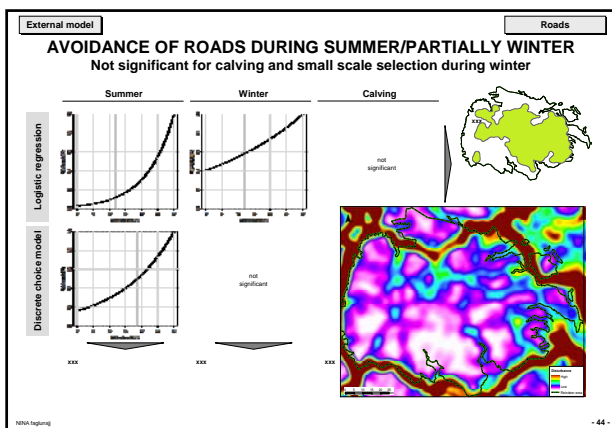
External model

Roads

AVOIDANCE OF ROADS DURING SUMMER/PARTIALLY WINTER

Not significant for calving and small scale selection during winter

Summer

Winter

Calving

Logistic regression

Discrete choice model

not significant

not significant

xxx

xxx

xxx

xxx

Distribution

High

Low

Reindeer areas

NINA fagluraj

- 44 -